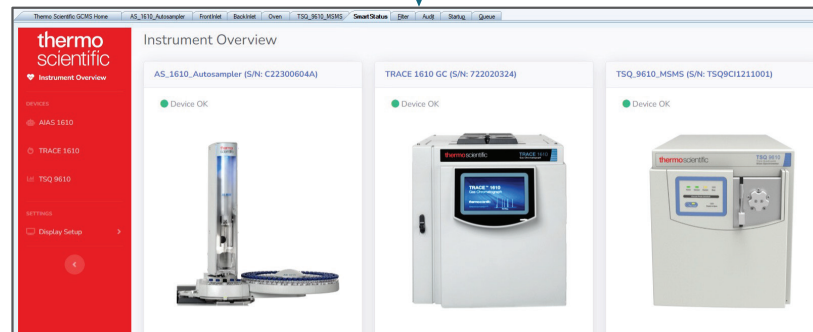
Thermo Scientific GCMS Home | AS_1610_Autosampler | FrontInlet | BackInlet | Oven | TSQ_9610_MSMS | Smart Status | Filter | Audit | Startup | Queue

thermo scientific

Instrument Overview

Instrument Overview

DEVICES

AI/AS 1610

TRACE 1610

TSQ 9610

SETTINGS

Display Setup

AS_1610_Autosampler (S/N: C22300604A)

Device OK

TRACE 1610 GC (S/N: 722020324)

Device OK

thermo scientific

TRACE 1610

TRACE 1610

TSQ_9610_MSMS (S/N: TSQ9CI1211001)

Device OK

thermo scientific

TSQ 9610